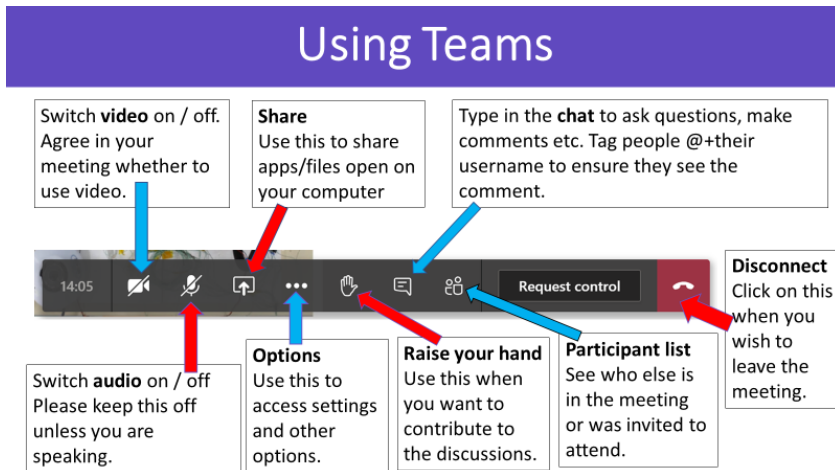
Using Teams

Switch video on / off. Agree in your meeting whether to use video.

Share
Use this to share apps/files open on your computer

Type in the chat to ask questions, make comments etc. Tag people @+their username to ensure they see the comment.

14:05

Request control

Disconnect
Click on this when you wish to leave the meeting.

Switch audio on / off
Please keep this off unless you are speaking.

Options
Use this to access settings and other options.

Raise your hand
Use this when you want to contribute to the discussions.

Participant list
See who else is in the meeting or was invited to attend.